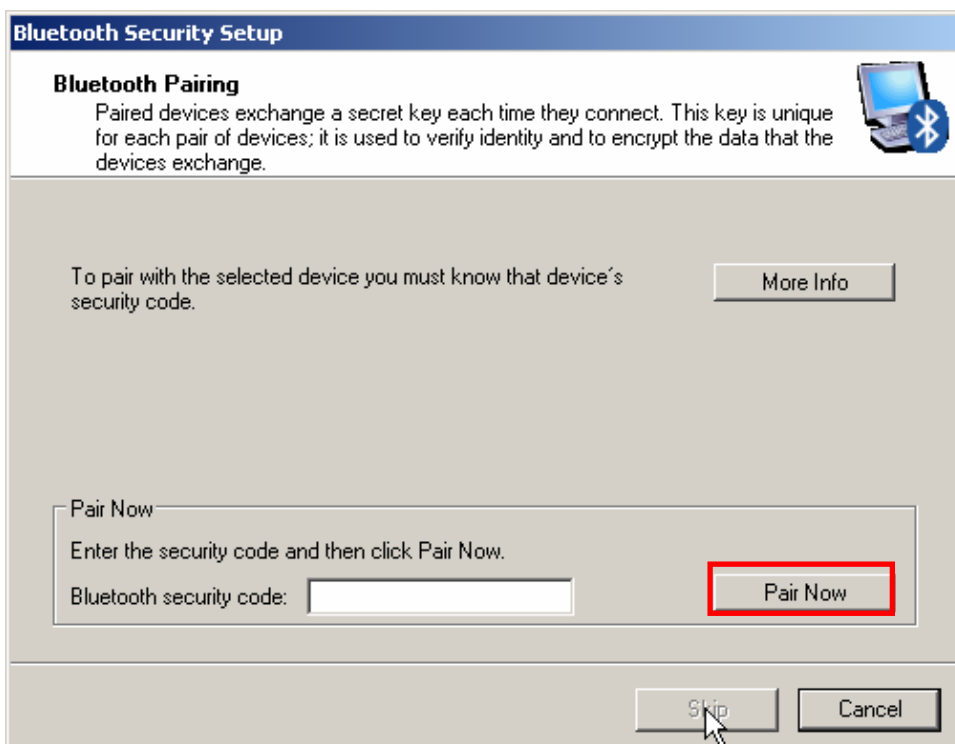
Bluetooth Security Setup

Bluetooth Pairing

Paired devices exchange a secret key each time they connect. This key is unique for each pair of devices; it is used to verify identity and to encrypt the data that the devices exchange.

To pair with the selected device you must know that device´s security code.

More Info

Pair Now

Enter the security code and then click Pair Now.

Bluetooth security code:

Pair Now

Skip

Cancel